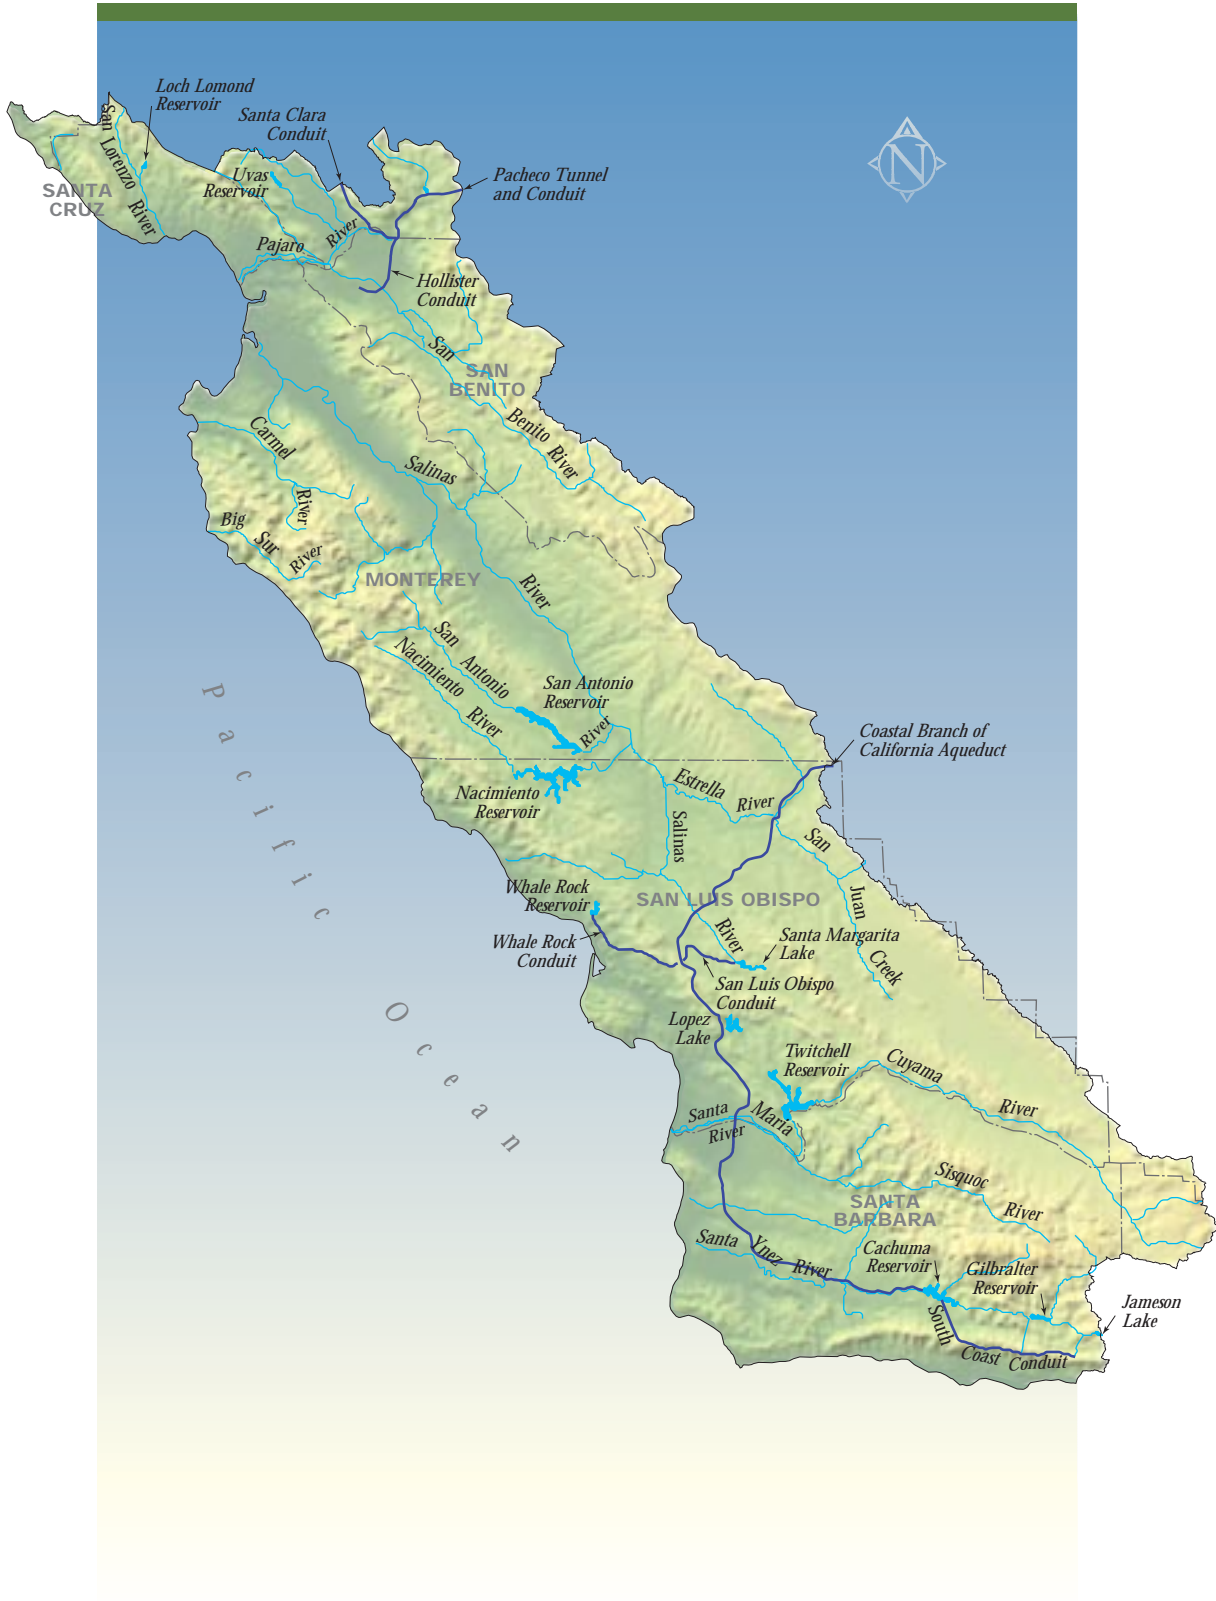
Loch Lomond Reservoir
Santa Clara Conduit
Pacheco Tunnel and Conduit
N
SANTA CRUZ
San Lorenzo River
Uvas Reservoir
Pajaro River
Hollister Conduit
San Benito River
SAN BENITO
Carmel River
Salinas River
Big Sur River
MONTEREY
San Antonio River
Nacimiento River
San Antonio Reservoir
Pacific Ocean
Coastal Branch of California Aqueduct
Nacimiento Reservoir
Estrella River
Salinas
San Juan Creek
Whale Rock Reservoir
SAN LUIS OBISPO
River
Whale Rock Conduit
Santa Margarita Lake
San Luis Obispo Conduit
Lopez Lake
Twitchell Reservoir
Cuyama River
Santa Maria River
Sisquoc River
SANTA BARBARA
Santa Ynez River
Cachuma Reservoir
Gilbralter Reservoir
Jameson Lake
South Coast Conduit